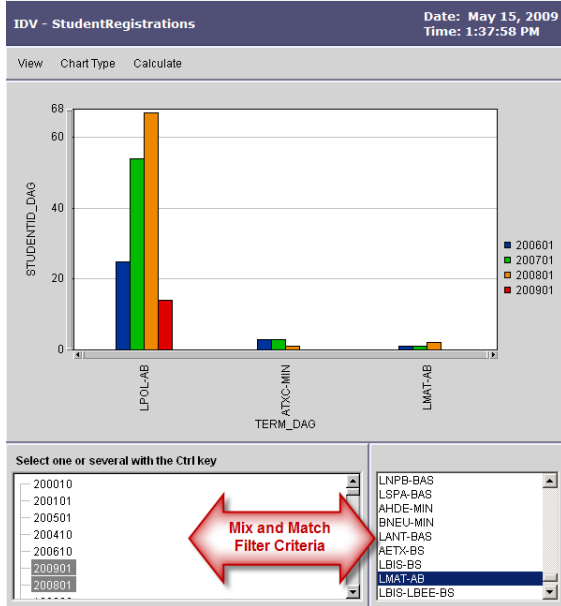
IDV - StudentRegistrations

Date: May 15, 2009
Time: 1:37:58 PM

View Chart Type Calculate

68
60
40
20
0

STUDENTID_DAG

200601
200701
200801
200901

LPOL-AB
ATXC-MIN
LMAT-AB

TERM_DAG

Select one or several with the Ctrl key

200010
200101
200501
200410
200610
200901
200801

Mix and Match Filter Criteria

LNPB-BAS
LSPA-BAS
AHDE-MIN
BNEU-MIN
LANT-BAS
AETX-BS
LBIS-BS
LMAT-AB
LBIS-LBEE-BS